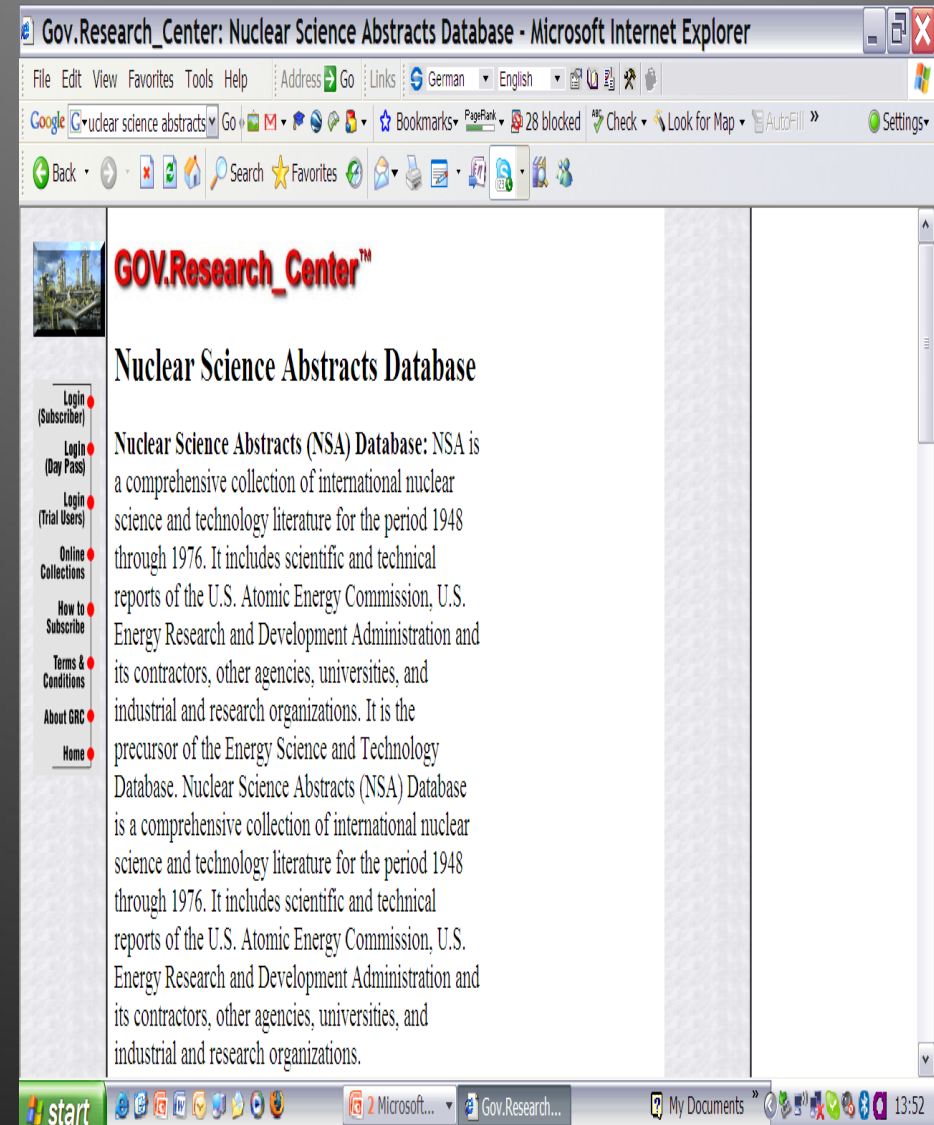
Gov.Research_Center: Nuclear Science Abstracts Database - Microsoft Internet Explorer

File Edit View Favorites Tools Help Address Go Links German English

Google uclear science abstracts Go Bookmarks PageRank 28 blocked Check Look for Map AutoFill » Settings

Back Search Favorites

GOV.Research_Center™

Login (Subscriber)
Login (Day Pass)
Login (Trial Users)
Online Collections
How to Subscribe
Terms & Conditions
About GRC
Home

Nuclear Science Abstracts Database

**Nuclear Science Abstracts (NSA) Database:** NSA is a comprehensive collection of international nuclear science and technology literature for the period 1948 through 1976. It includes scientific and technical reports of the U.S. Atomic Energy Commission, U.S. Energy Research and Development Administration and its contractors, other agencies, universities, and industrial and research organizations. It is the precursor of the Energy Science and Technology Database. Nuclear Science Abstracts (NSA) Database is a comprehensive collection of international nuclear science and technology literature for the period 1948 through 1976. It includes scientific and technical reports of the U.S. Atomic Energy Commission, U.S. Energy Research and Development Administration and its contractors, other agencies, universities, and industrial and research organizations.

start 2 Microsoft... Gov.Research... My Documents » 13:52